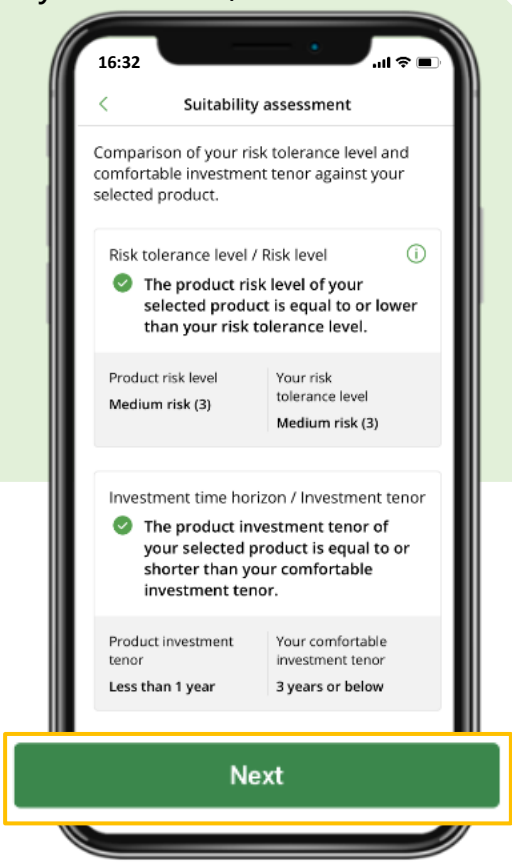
16:32

<

Suitability assessment

Comparison of your risk tolerance level and comfortable investment tenor against your selected product.

Risk tolerance level / Risk level

i

The product risk level of your selected product is equal to or lower than your risk tolerance level.

Product risk level
Medium risk (3)

Your risk tolerance level
Medium risk (3)

Investment time horizon / Investment tenor

The product investment tenor of your selected product is equal to or shorter than your comfortable investment tenor.

Product investment tenor
Less than 1 year

Your comfortable investment tenor
3 years or below

Next